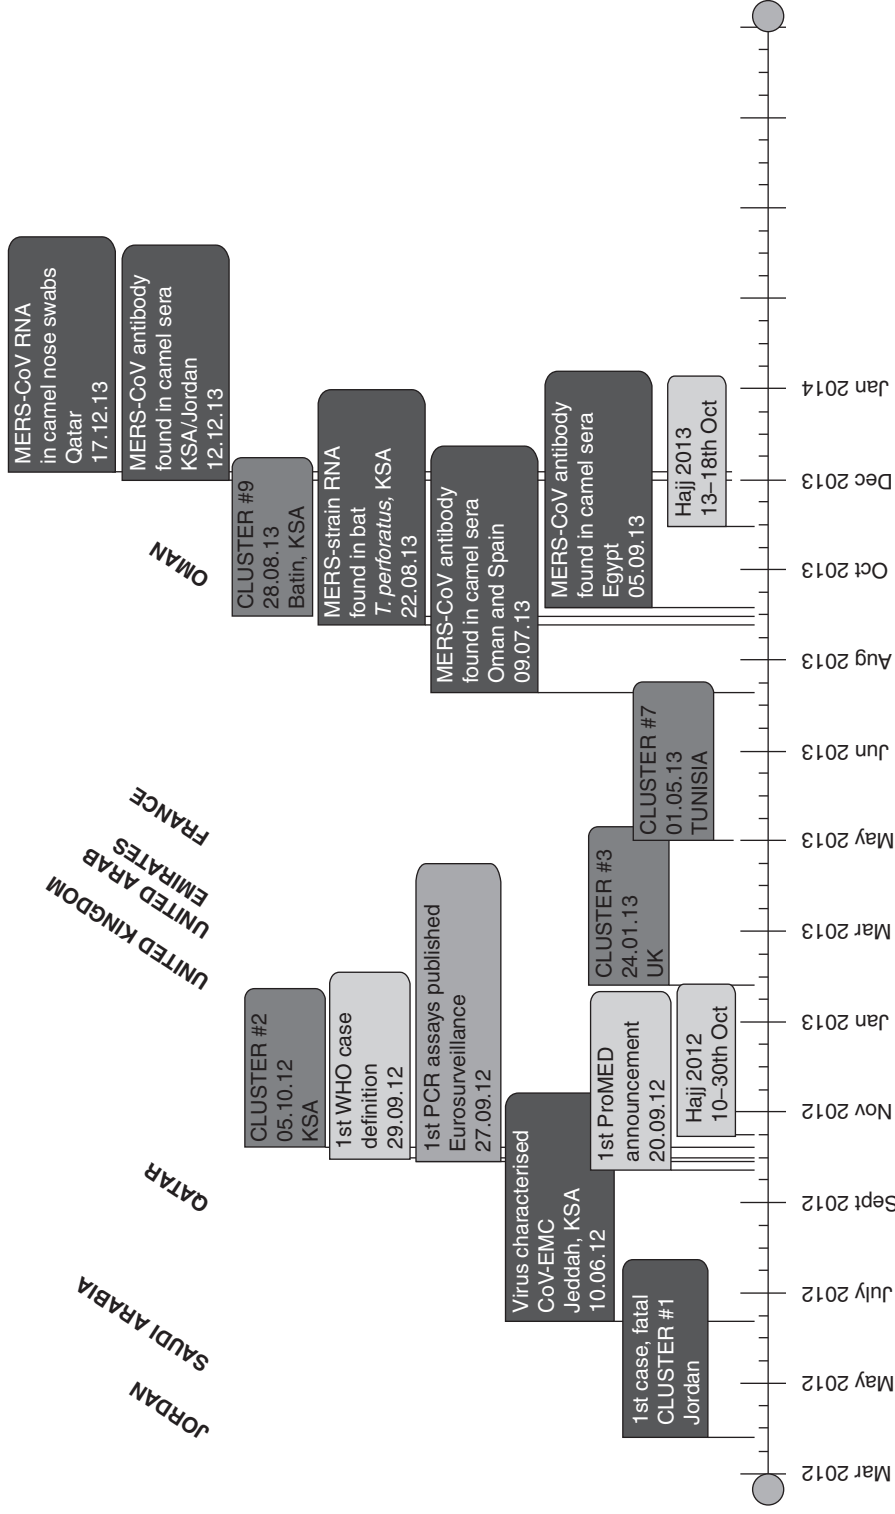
Mar 2012
May 2012
July 2012
Sept 2012
Nov 2012
Jan 2013
Mar 2013
May 2013
Jun 2013
Aug 2013
Oct 2013
Dec 2013
Jan 2014

JORDAN
SAUDI ARABIA
QATAR
UNITED KINGDOM
UNITED ARAB EMIRATES
FRANCE
OMAN

1st case, fatal
CLUSTER #1
Jordan

Virus characterised
CoV-EMC
Jeddah, KSA
10.06.12

1st ProMED announcement
20.09.12

Hajj 2012
10–30th Oct

1st PCR assays published
Eurosurveillance
27.09.12

1st WHO case definition
29.09.12

CLUSTER #2
05.10.12
KSA

CLUSTER #3
24.01.13
UK

CLUSTER #7
01.05.13
TUNISIA

MERS-CoV antibody
found in camel sera
Oman and Spain
09.07.13

MERS-strain RNA
found in bat
*T. perforatus*, KSA
22.08.13

CLUSTER #9
28.08.13
Batin, KSA

MERS-CoV antibody
found in camel sera
Egypt
05.09.13

Hajj 2013
13–18th Oct

MERS-CoV antibody
found in camel sera
KSA/Jordan
12.12.13

MERS-CoV RNA
in camel nose swabs
Qatar
17.12.13